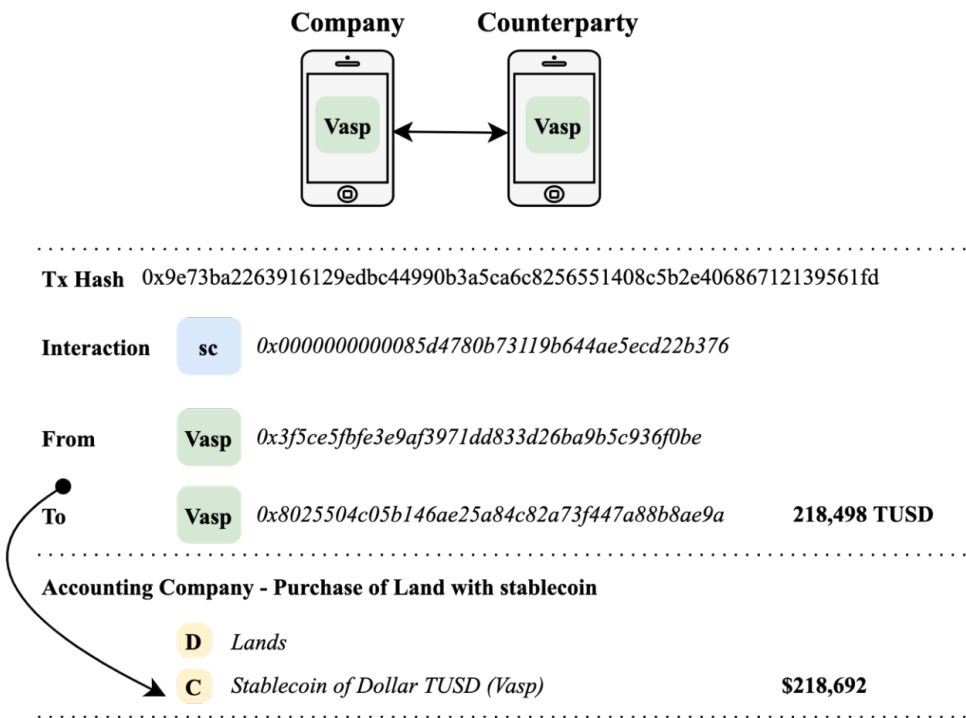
Company

Counterparty

Vasp

Vasp

Tx Hash 0x9e73ba2263916129edbc44990b3a5ca6c8256551408c5b2e40686712139561fd

Interaction sc *0x000000000085d4780b73119b644ae5ecd22b376*

From Vasp *0x3f5ce5fbfe3e9af3971dd833d26ba9b5c936f0be*

To Vasp *0x8025504c05b146ae25a84c82a73f447a88b8ae9a* 218,498 TUSD

Accounting Company - Purchase of Land with stablecoin

D *Lands*

C *Stablecoin of Dollar TUSD (Vasp)* $218,692